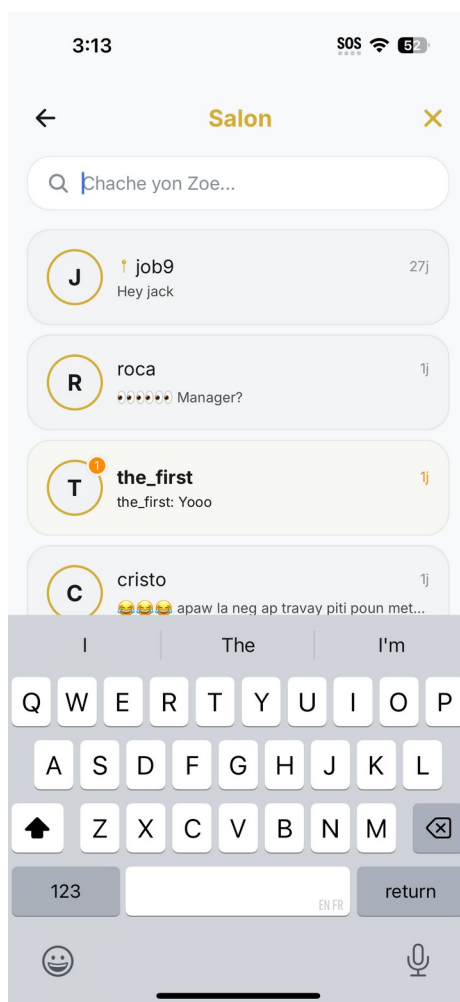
3:13

SOS 52

Salon

Chache yon Zoe...

J
job9
27j
Hey jack

R
roca
1j
👀👀👀 Manager?

T
1
the_first
1j
the_first: Yooo

C
cristo
1j
😂😂😂 apaw la neg ap travay piti poun met...

I
The
I'm

Q W E R T Y U I O P
A S D F G H J K L
Z X C V B N M

123
EN FR
return